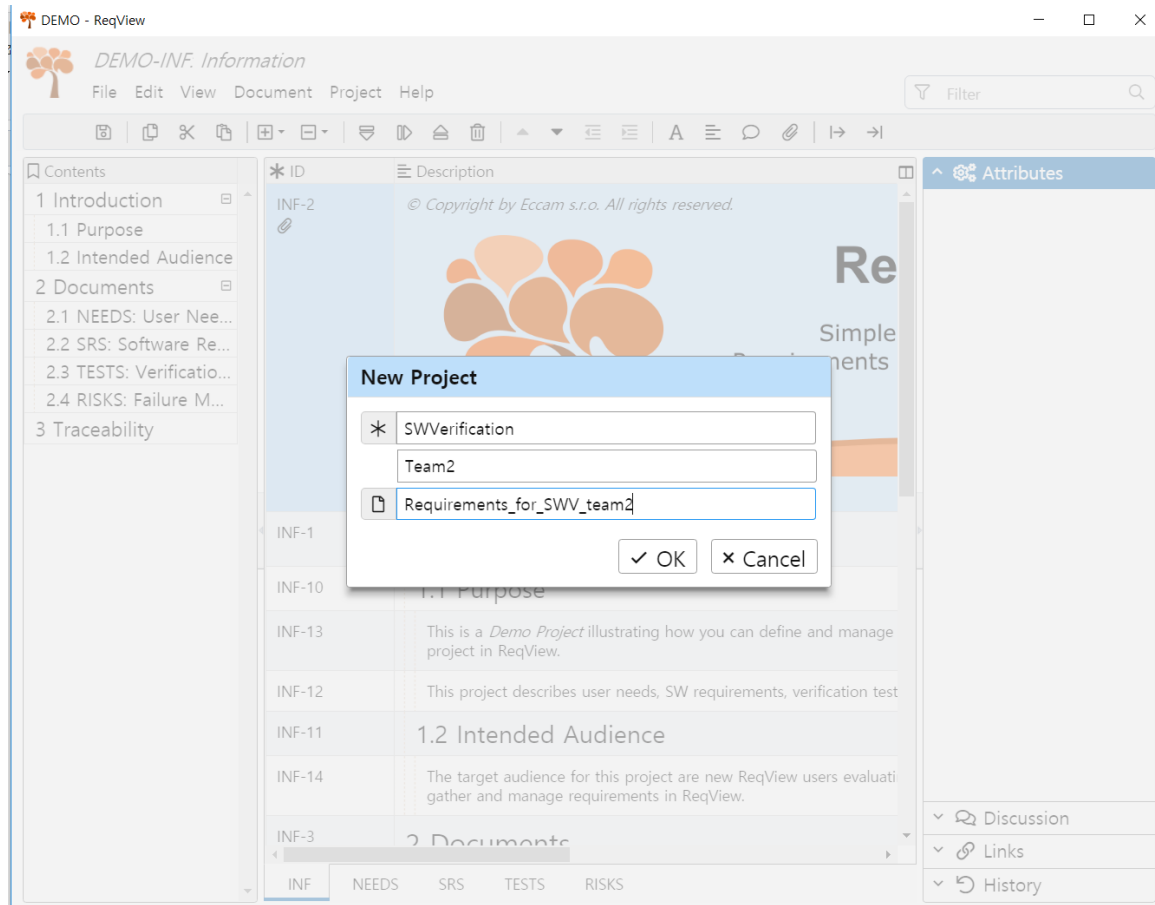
DEMO - ReqView

DEMO-INF. Information

File Edit View Document Project Help

Filter

Contents

1 Introduction
1.1 Purpose
1.2 Intended Audience
2 Documents
2.1 NEEDS: User Nee...
2.2 SRS: Software Re...
2.3 TESTS: Verificatio...
2.4 RISKS: Failure M...
3 Traceability

ID | Description

INF-2
© Copyright by Eccam s.r.o. All rights reserved.

Re

Simple

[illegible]ents

INF-1

INF-10
1.1 Purpose

INF-13
This is a *Demo Project* illustrating how you can define and manage project in ReqView.

INF-12
This project describes user needs, SW requirements, verification test

INF-11
1.2 Intended Audience

INF-14
The target audience for this project are new ReqView users evaluati gather and manage requirements in ReqView.

INF-3
2 Documents

INF NEEDS SRS TESTS RISKS

Attributes

Discussion
Links
History

New Project

SWVerification

Team2

Requirements_for_SWV_team2

OK
Cancel